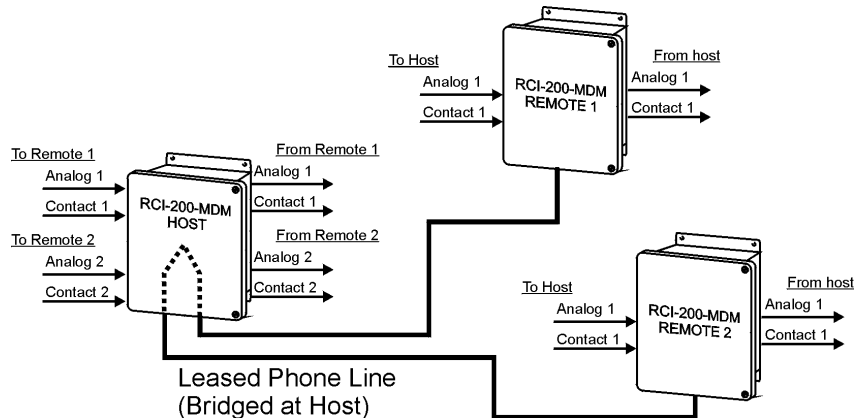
To Host
Analog 1
Contact 1
RCI-200-MDM
REMOTE 1
From host
Analog 1
Contact 1

To Remote 1
Analog 1
Contact 1
To Remote 2
Analog 2
Contact 2
RCI-200-MDM
HOST
From Remote 1
Analog 1
Contact 1
From Remote 2
Analog 2
Contact 2

To Host
Analog 1
Contact 1
RCI-200-MDM
REMOTE 2
From host
Analog 1
Contact 1

Leased Phone Line
(Bridged at Host)